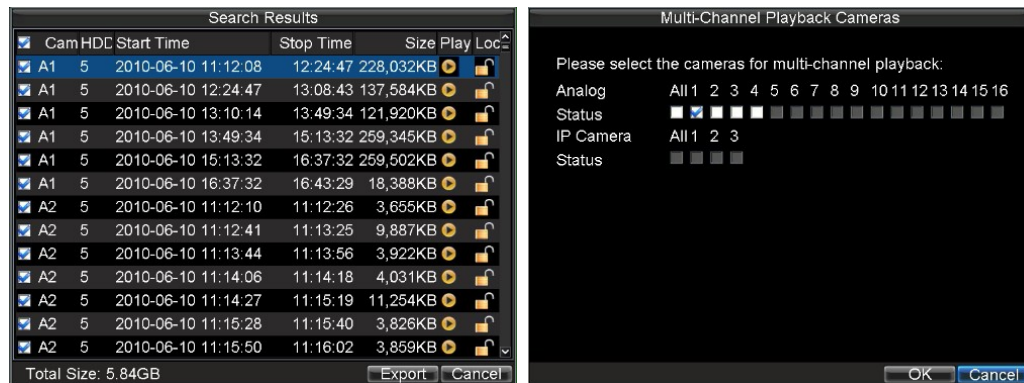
Search Results

| | Cam | HDD | Start Time | Stop Time | Size | Play | Loc |
|---|---|---|---|---|---|---|---|
| | A1 | 5 | 2010-06-10 11:12:08 | 12:24:47 | 228,032KB | | |
| | A1 | 5 | 2010-06-10 12:24:47 | 13:08:43 | 137,584KB | | |
| | A1 | 5 | 2010-06-10 13:10:14 | 13:49:34 | 121,920KB | | |
| | A1 | 5 | 2010-06-10 13:49:34 | 15:13:32 | 259,345KB | | |
| | A1 | 5 | 2010-06-10 15:13:32 | 16:37:32 | 259,502KB | | |
| | A1 | 5 | 2010-06-10 16:37:32 | 16:43:29 | 18,388KB | | |
| | A2 | 5 | 2010-06-10 11:12:10 | 11:12:26 | 3,655KB | | |
| | A2 | 5 | 2010-06-10 11:12:41 | 11:13:25 | 9,887KB | | |
| | A2 | 5 | 2010-06-10 11:13:44 | 11:13:56 | 3,922KB | | |
| | A2 | 5 | 2010-06-10 11:14:06 | 11:14:18 | 4,031KB | | |
| | A2 | 5 | 2010-06-10 11:14:27 | 11:15:19 | 11,254KB | | |
| | A2 | 5 | 2010-06-10 11:15:28 | 11:15:40 | 3,826KB | | |
| | A2 | 5 | 2010-06-10 11:15:50 | 11:16:02 | 3,859KB | | |

Total Size: 5.84GB
Export Cancel

Multi-Channel Playback Cameras

Please select the cameras for multi-channel playback:
Analog All 1 2 3 4 5 6 7 8 9 10 11 12 13 14 15 16
Status
IP Camera All 1 2 3
Status

OK Cancel